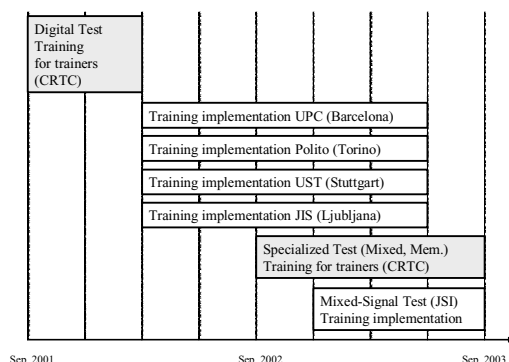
Digital Test Training for trainers (CRTC)

Training implementation UPC (Barcelona)

Training implementation Polito (Torino)

Training implementation UST (Stuttgart)

Training implementation JIS (Ljubljana)

Specialized Test (Mixed, Mem.) Training for trainers (CRTC)

Mixed-Signal Test (JSI) Training implementation

Sep. 2001

Sep. 2002

Sep. 2003